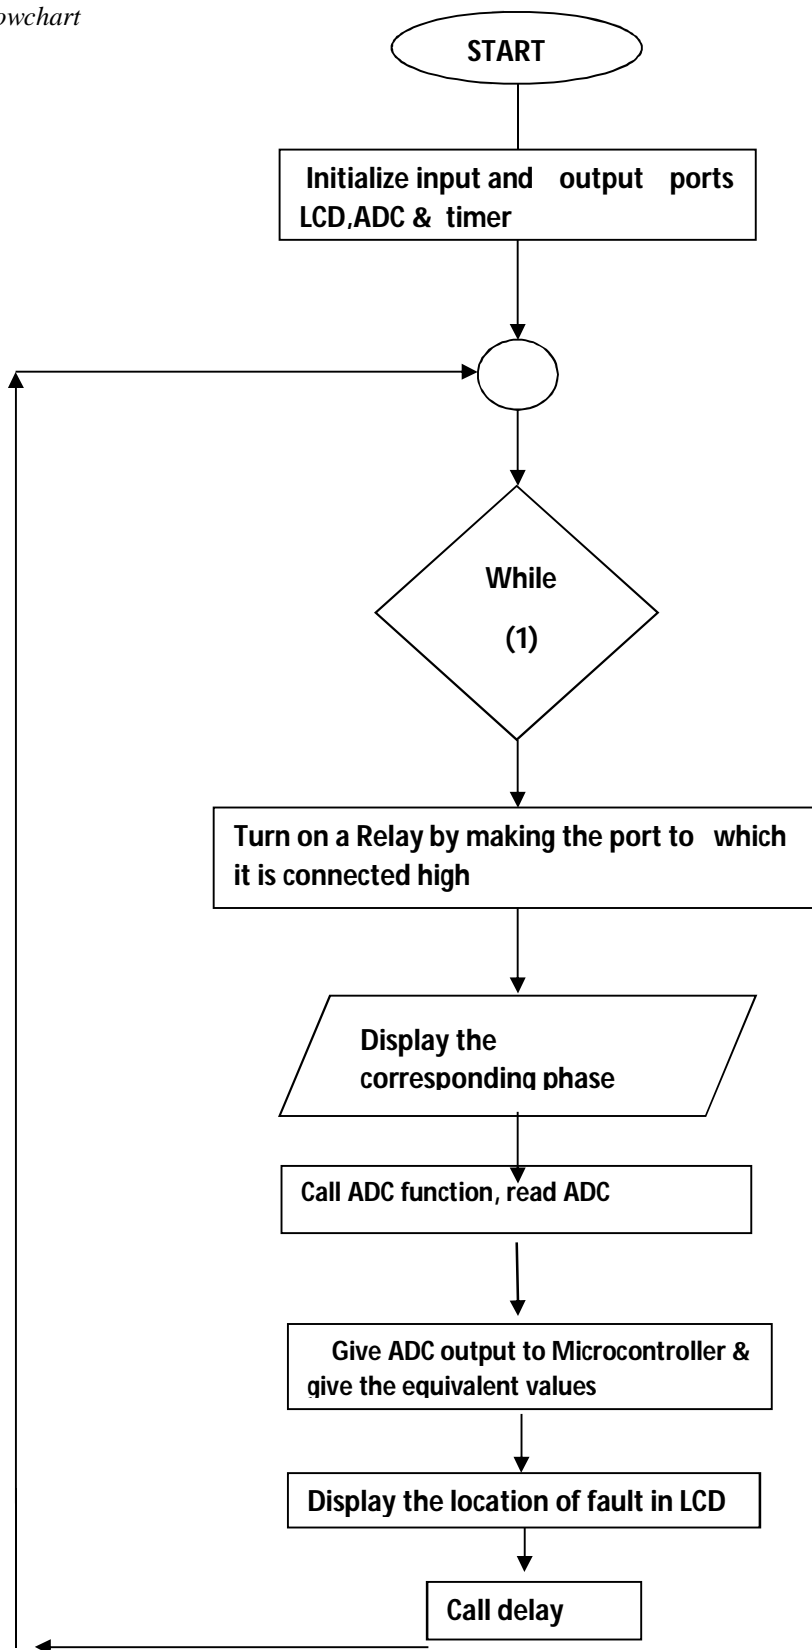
owchart

START

Initialize input and output ports LCD,ADC & timer

While

(1)

Turn on a Relay by making the port to which it is connected high

Display the corresponding phase

Call ADC function, read ADC

Give ADC output to Microcontroller & give the equivalent values

Display the location of fault in LCD

Call delay